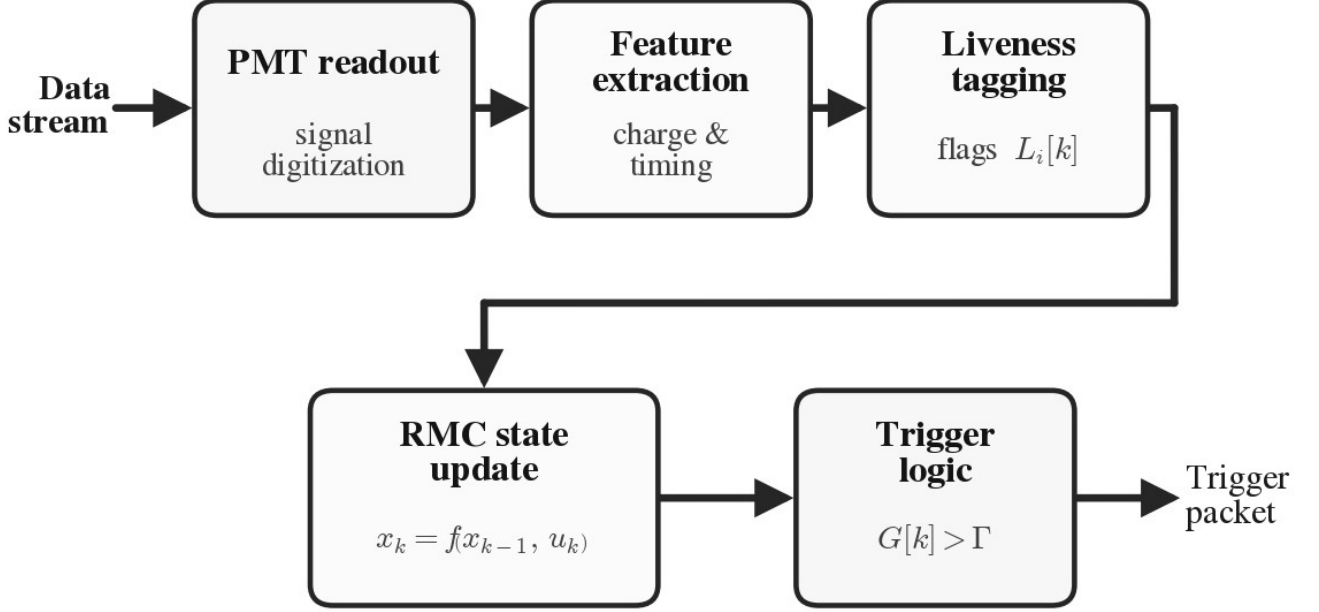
Data stream

PMT readout

signal digitization

Feature extraction

charge & timing

Liveness tagging

flags $L_i[k]$

RMC state update

$x_k = f(x_{k-1}, u_k)$

Trigger logic

$G[k] > \Gamma$

Trigger packet